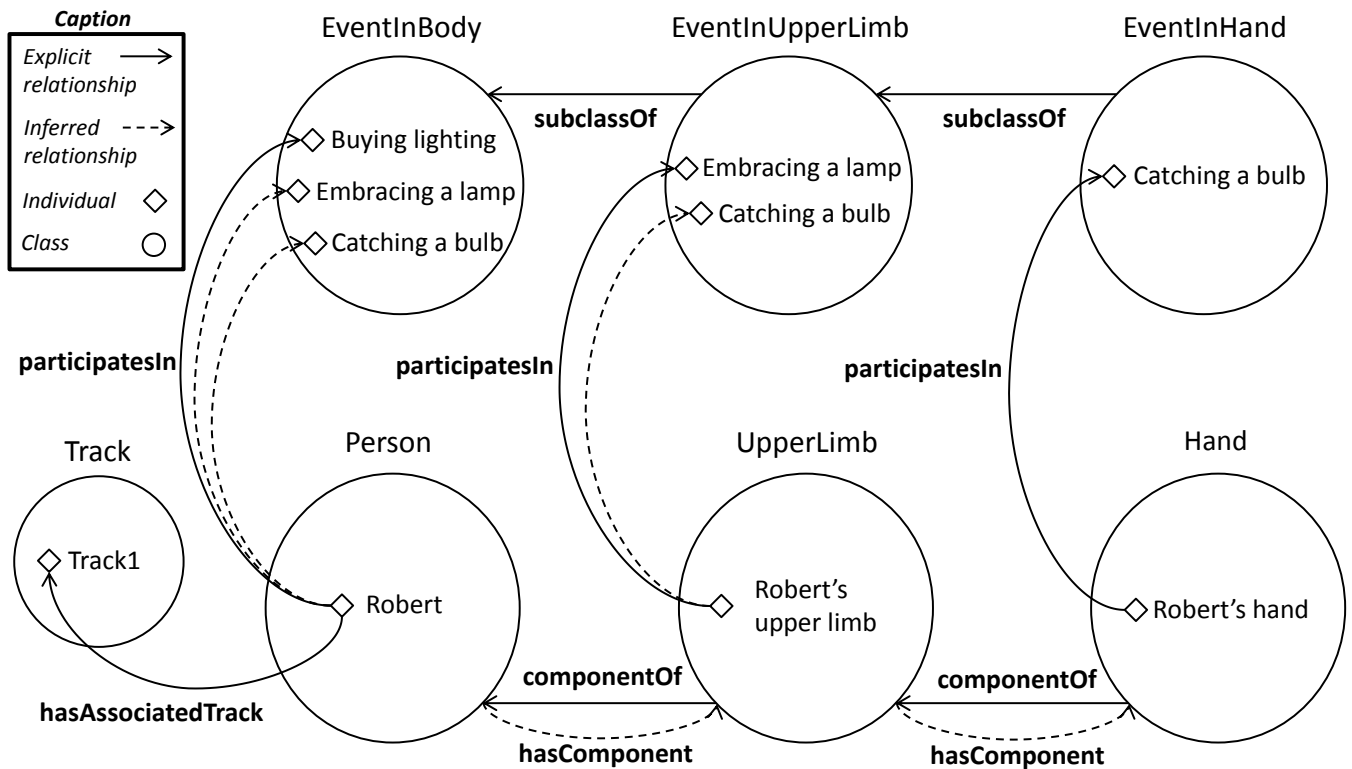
Caption
Explicit relationship
Inferred relationship
Individual
Class

EventInBody
Buying lighting
Embracing a lamp
Catching a bulb

subclassOf

EventInUpperLimb
Embracing a lamp
Catching a bulb

subclassOf

EventInHand
Catching a bulb

participatesIn
participatesIn
participatesIn

Track
Track1

Person
Robert

UpperLimb
Robert's upper limb

Hand
Robert's hand

hasAssociatedTrack
componentOf
hasComponent
componentOf
hasComponent